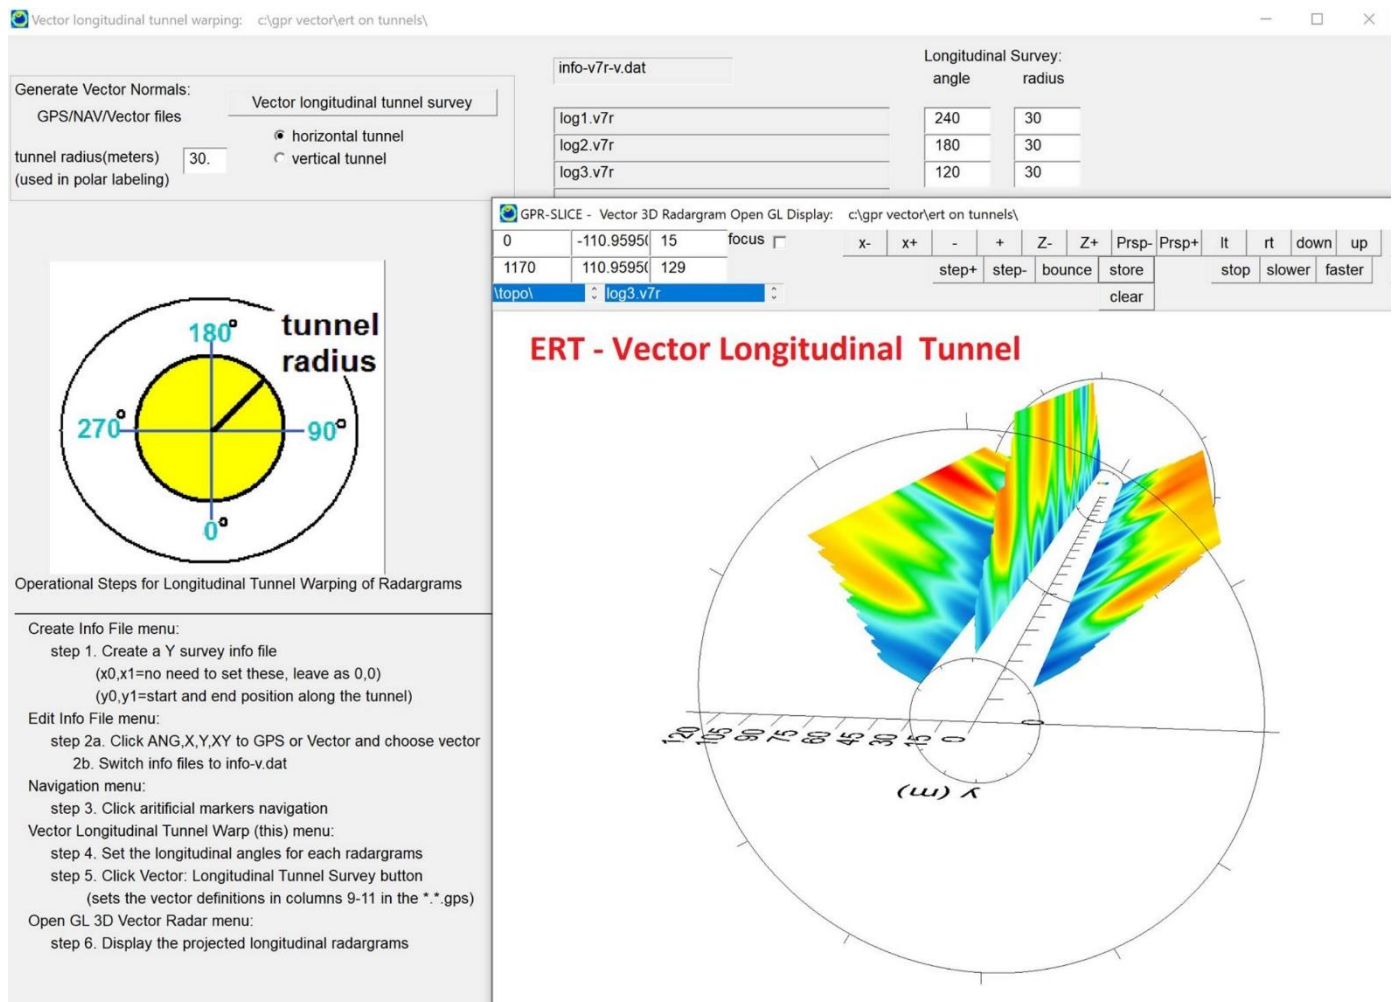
Vector longitudinal tunnel warping: c:\gpr vector\ert on tunnels\

Generate Vector Normals:
GPS/NAV/Vector files

Vector longitudinal tunnel survey

horizontal tunnel
vertical tunnel

tunnel radius(meters) 30.
(used in polar labeling)

info-v7r-v.dat

Longitudinal Survey:
angle radius

| | | |
|---|---|---|
| log1.v7r | 240 | 30 |
| log2.v7r | 180 | 30 |
| log3.v7r | 120 | 30 |

tunnel radius
180°
270°
90°
0°

Operational Steps for Longitudinal Tunnel Warping of Radargrams

Create Info File menu:
step 1. Create a Y survey info file
(x0,x1=no need to set these, leave as 0,0)
(y0,y1=start and end position along the tunnel)
Edit Info File menu:
step 2a. Click ANG,X,Y,XY to GPS or Vector and choose vector
2b. Switch info files to info-v.dat
Navigation menu:
step 3. Click aritificial markers navigation
Vector Longitudinal Tunnel Warp (this) menu:
step 4. Set the longitudinal angles for each radargrams
step 5. Click Vector: Longitudinal Tunnel Survey button
(sets the vector definitions in columns 9-11 in the *.*.gps)
Open GL 3D Vector Radar menu:
step 6. Display the projected longitudinal radargrams

GPR-SLICE - Vector 3D Radargram Open GL Display: c:\gpr vector\ert on tunnels\

0 -110.9595( 15 focus
1170 110.9595( 129
\topo\ log3.v7r

x- x+ - + Z- Z+ Prsp- Prsp+ lt rt down up
step+ step- bounce store stop slower faster
clear

ERT - Vector Longitudinal Tunnel

120 105 90 75 60 45 30 15 0
0
y (m)